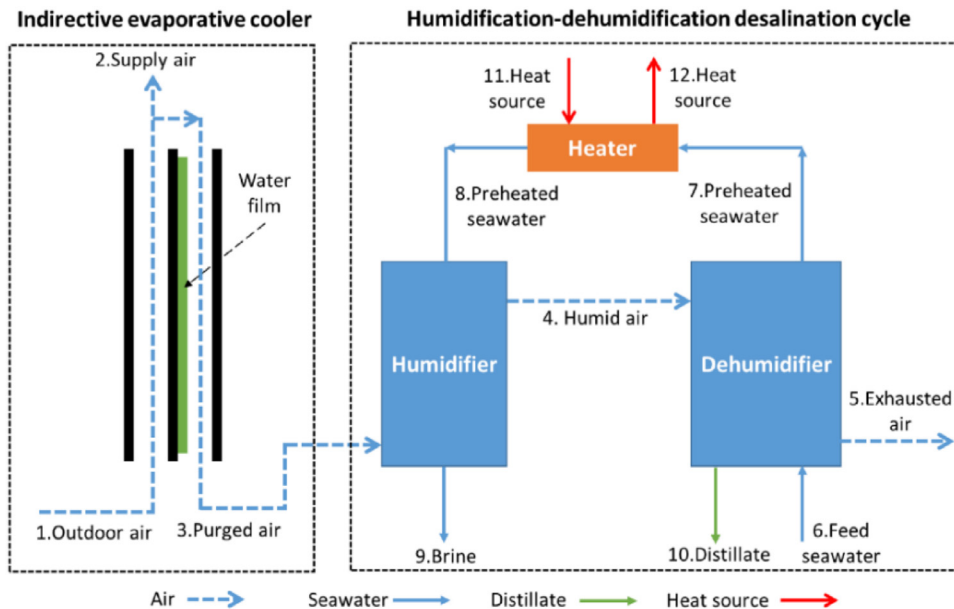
Indirective evaporative cooler

2.Supply air

Water film

1.Outdoor air

3.Purged air

Humidification-dehumidification desalination cycle

11.Heat source

12.Heat source

Heater

8.Preheated seawater

7.Preheated seawater

4. Humid air

Humidifier

Dehumidifier

5.Exhausted air

9.Brine

10.Distillate

6.Feed seawater

Air

Seawater

Distillate

Heat source